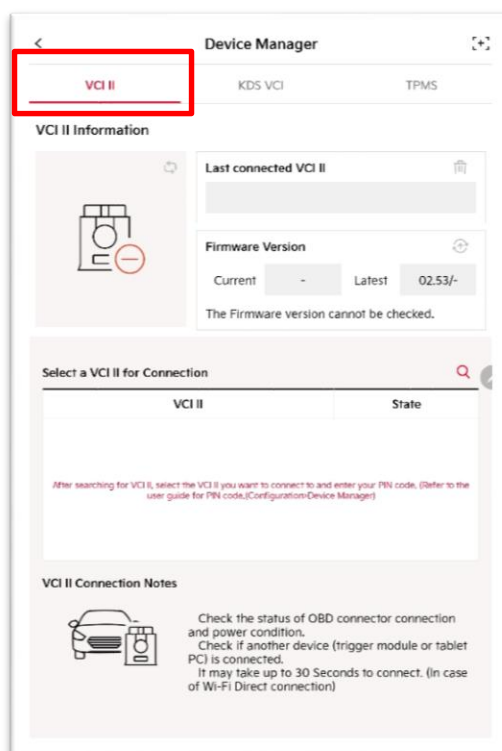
Device Manager

VCI II

KDS VCI

TPMS

VCI II Information

Last connected VCI II

Firmware Version

Current

-

Latest

02.53/-

The Firmware version cannot be checked.

Select a VCI II for Connection

| VCI II | State |
|---|---|

After searching for VCI II, select the VCI II you want to connect to and enter your PIN code. (Refer to the user guide for PIN code.(Configuration>Device Manager)

VCI II Connection Notes

Check the status of OBD connector connection and power condition.
Check if another device (trigger module or tablet PC) is connected.
It may take up to 30 Seconds to connect. (In case of Wi-Fi Direct connection)